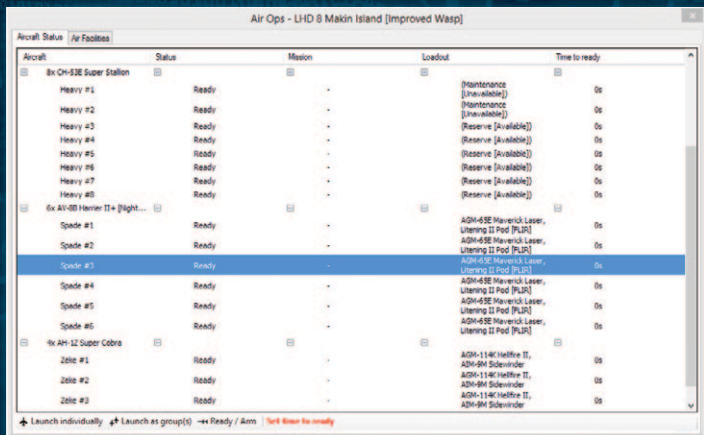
Air Ops - LHD 8 Makin Island [Improved Wasp]

Aircraft Status | Air Facilities

| Aircraft | Status | Mission | Loadout | Time to ready |
|---|---|---|---|---|
| 8x CH-53E Super Stallion | | | | |
| Heavy #1 | Ready | - | (Maintenance [Unavailable]) | 0s |
| Heavy #2 | Ready | - | (Maintenance [Unavailable]) | 0s |
| Heavy #3 | Ready | - | (Reserve [Available]) | 0s |
| Heavy #4 | Ready | - | (Reserve [Available]) | 0s |
| Heavy #5 | Ready | - | (Reserve [Available]) | 0s |
| Heavy #6 | Ready | - | (Reserve [Available]) | 0s |
| Heavy #7 | Ready | - | (Reserve [Available]) | 0s |
| Heavy #8 | Ready | - | (Reserve [Available]) | 0s |
| 6x AV-8B Harrier II+ [Night... | | | | |
| Spade #1 | Ready | - | AGM-65E Maverick Laser, Litening II Pod [FLIR] | 0s |
| Spade #2 | Ready | - | AGM-65E Maverick Laser, Litening II Pod [FLIR] | 0s |
| Spade #3 | Ready | - | AGM-65E Maverick Laser, Litening II Pod [FLIR] | 0s |
| Spade #4 | Ready | - | AGM-65E Maverick Laser, Litening II Pod [FLIR] | 0s |
| Spade #5 | Ready | - | AGM-65E Maverick Laser, Litening II Pod [FLIR] | 0s |
| Spade #6 | Ready | - | AGM-65E Maverick Laser, Litening II Pod [FLIR] | 0s |
| 4x AH-1Z Super Cobra | | | | |
| Zeke #1 | Ready | - | AGM-114K Hellfire II, AIM-9M Sidewinder | 0s |
| Zeke #2 | Ready | - | AGM-114K Hellfire II, AIM-9M Sidewinder | 0s |
| Zeke #3 | Ready | - | AGM-114K Hellfire II, AIM-9M Sidewinder | 0s |

Launch individually | Launch as group(s) | Ready / Arm | Set time to ready